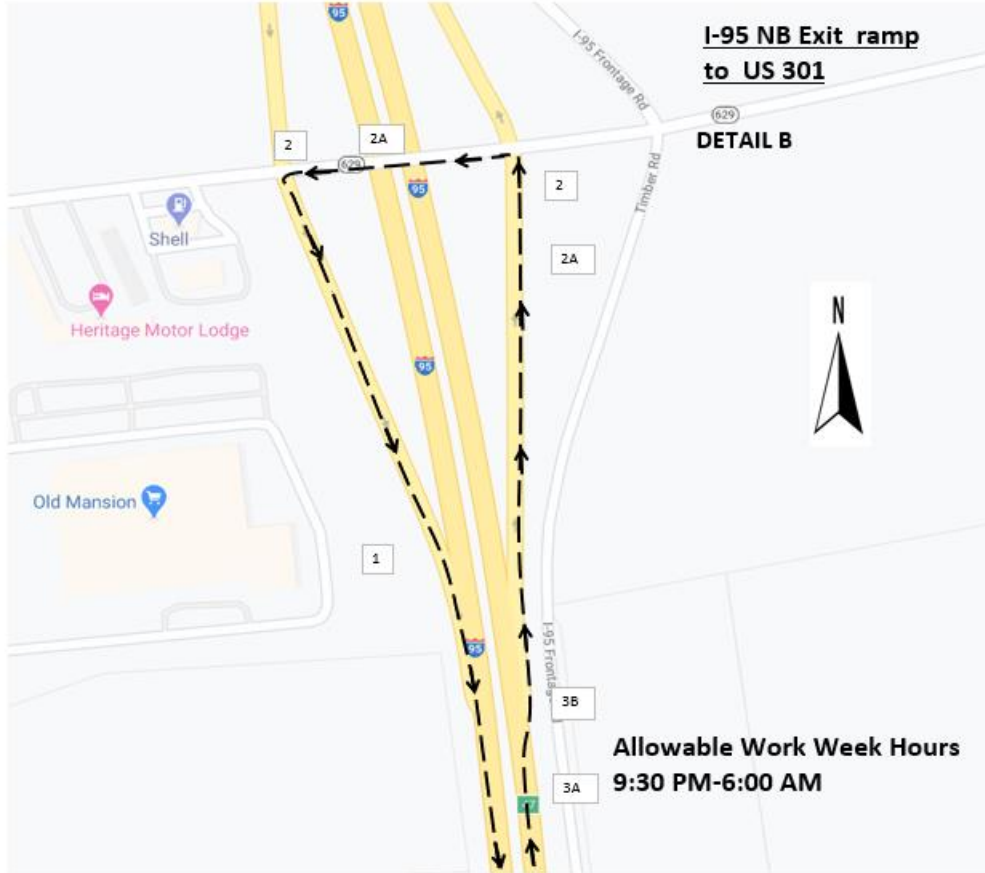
I-95 NB Exit ramp to US 301

DETAIL B

95

I-95 Frontage Rd

629

2

2A

629

95

2

2A

Timber Rd

Shell

Heritage Motor Lodge

95

N

Old Mansion

1

95

I-95 Frontage

3B

Allowable Work Week Hours 9:30 PM-6:00 AM

3A